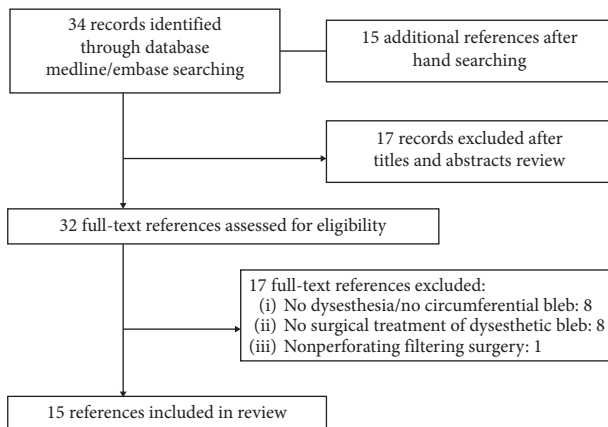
34 records identified through database medline/embase searching

15 additional references after hand searching

17 records excluded after titles and abstracts review

32 full-text references assessed for eligibility

17 full-text references excluded:
(i) No dysesthesia/no circumferential bleb: 8
(ii) No surgical treatment of dysesthetic bleb: 8
(iii) Nonperforating filtering surgery: 1

15 references included in review